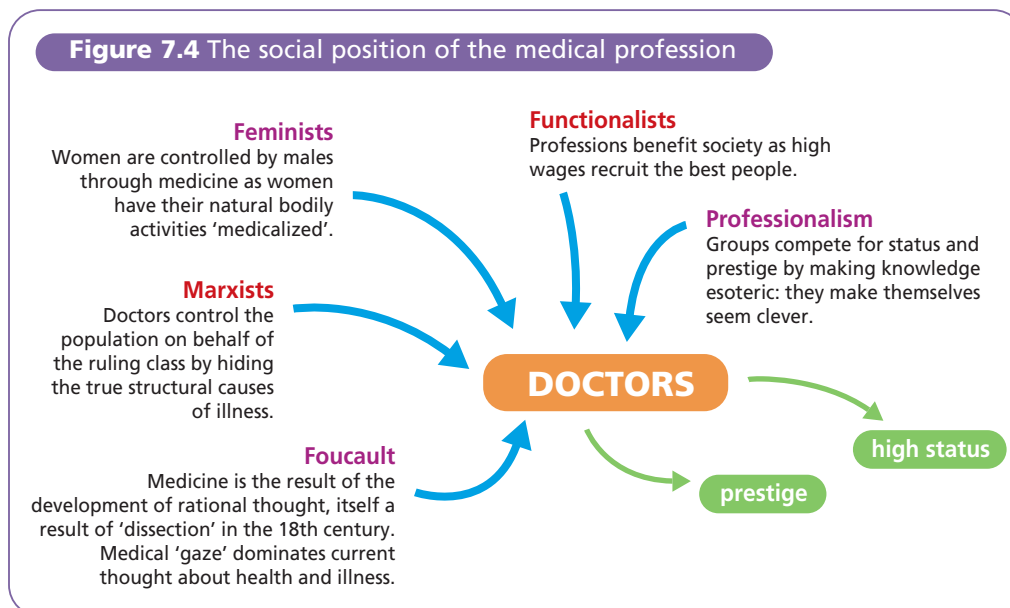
**Figure 7.4** The social position of the medical profession

**Feminists**
Women are controlled by males through medicine as women have their natural bodily activities 'medicalized'.

**Functionalists**
Professions benefit society as high wages recruit the best people.

**Professionalism**
Groups compete for status and prestige by making knowledge esoteric: they make themselves seem clever.

**Marxists**
Doctors control the population on behalf of the ruling class by hiding the true structural causes of illness.

DOCTORS

high status

prestige

**Foucault**
Medicine is the result of the development of rational thought, itself a result of 'dissection' in the 18th century. Medical 'gaze' dominates current thought about health and illness.